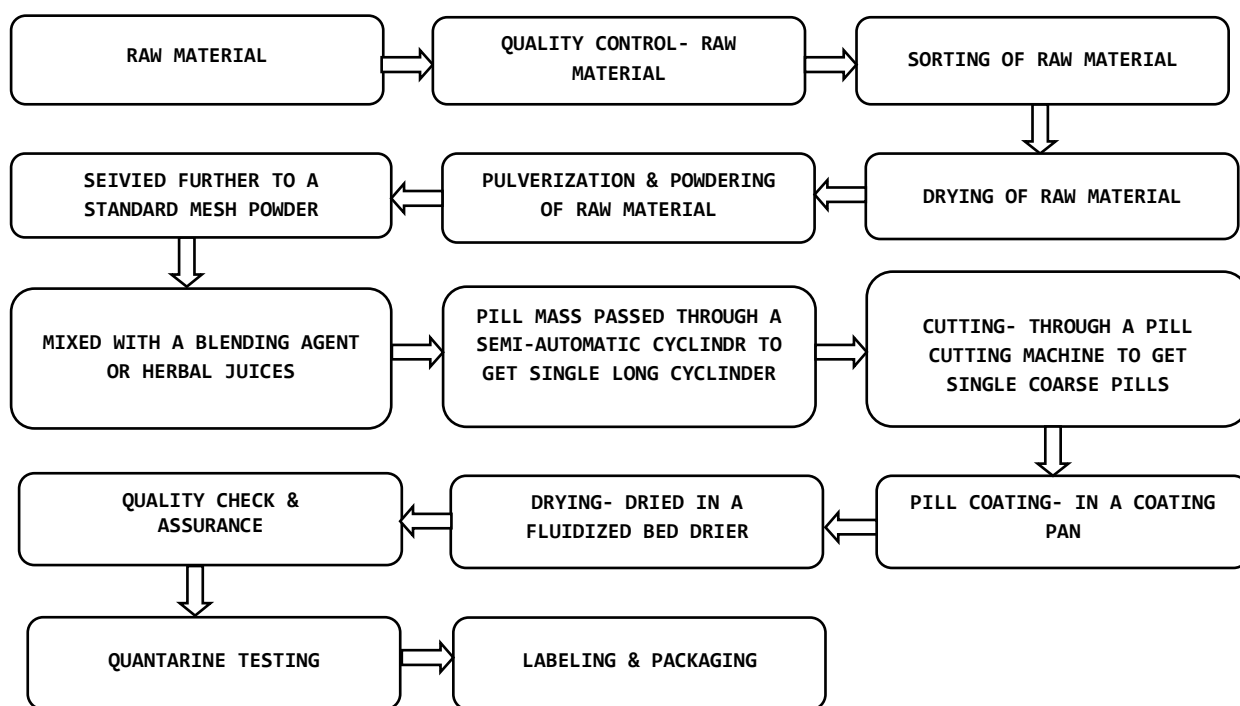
RAW MATERIAL

QUALITY CONTROL- RAW MATERIAL

SORTING OF RAW MATERIAL

DRYING OF RAW MATERIAL

PULVERIZATION & POWDERING OF RAW MATERIAL

SEIVIED FURTHER TO A STANDARD MESH POWDER

MIXED WITH A BLENDING AGENT OR HERBAL JUICES

PILL MASS PASSED THROUGH A SEMI-AUTOMATIC CYCLINDR TO GET SINGLE LONG CYCLINDER

CUTTING- THROUGH A PILL CUTTING MACHINE TO GET SINGLE COARSE PILLS

PILL COATING- IN A COATING PAN

DRYING- DRIED IN A FLUIDIZED BED DRIER

QUALITY CHECK & ASSURANCE

QUANTARINE TESTING

LABELING & PACKAGING